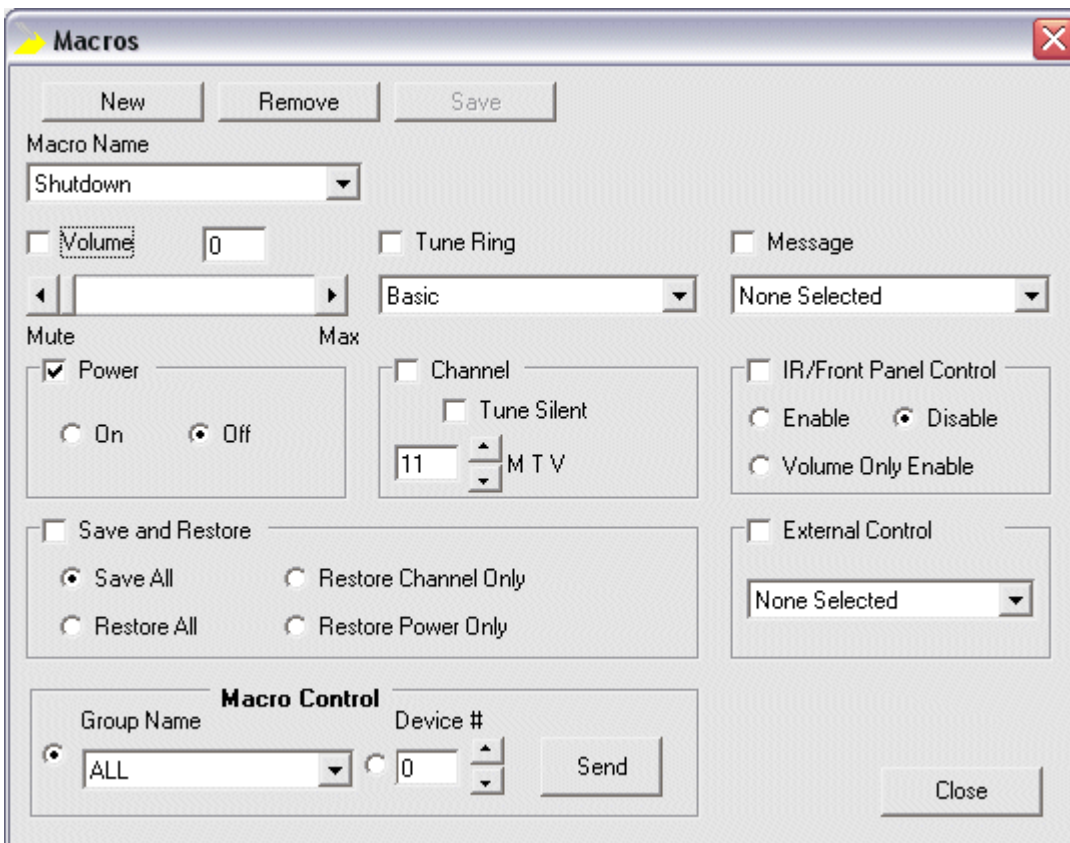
Macros

New
Remove
Save

Macro Name
Shutdown

Volume
0
Mute
Max

Tune Ring
Basic

Message
None Selected

Power
On
Off

Channel
Tune Silent
11
M T V

IR/Front Panel Control
Enable
Disable
Volume Only Enable

Save and Restore
Save All
Restore Channel Only
Restore All
Restore Power Only

External Control
None Selected

Macro Control
Group Name
ALL
Device #
0
Send

Close